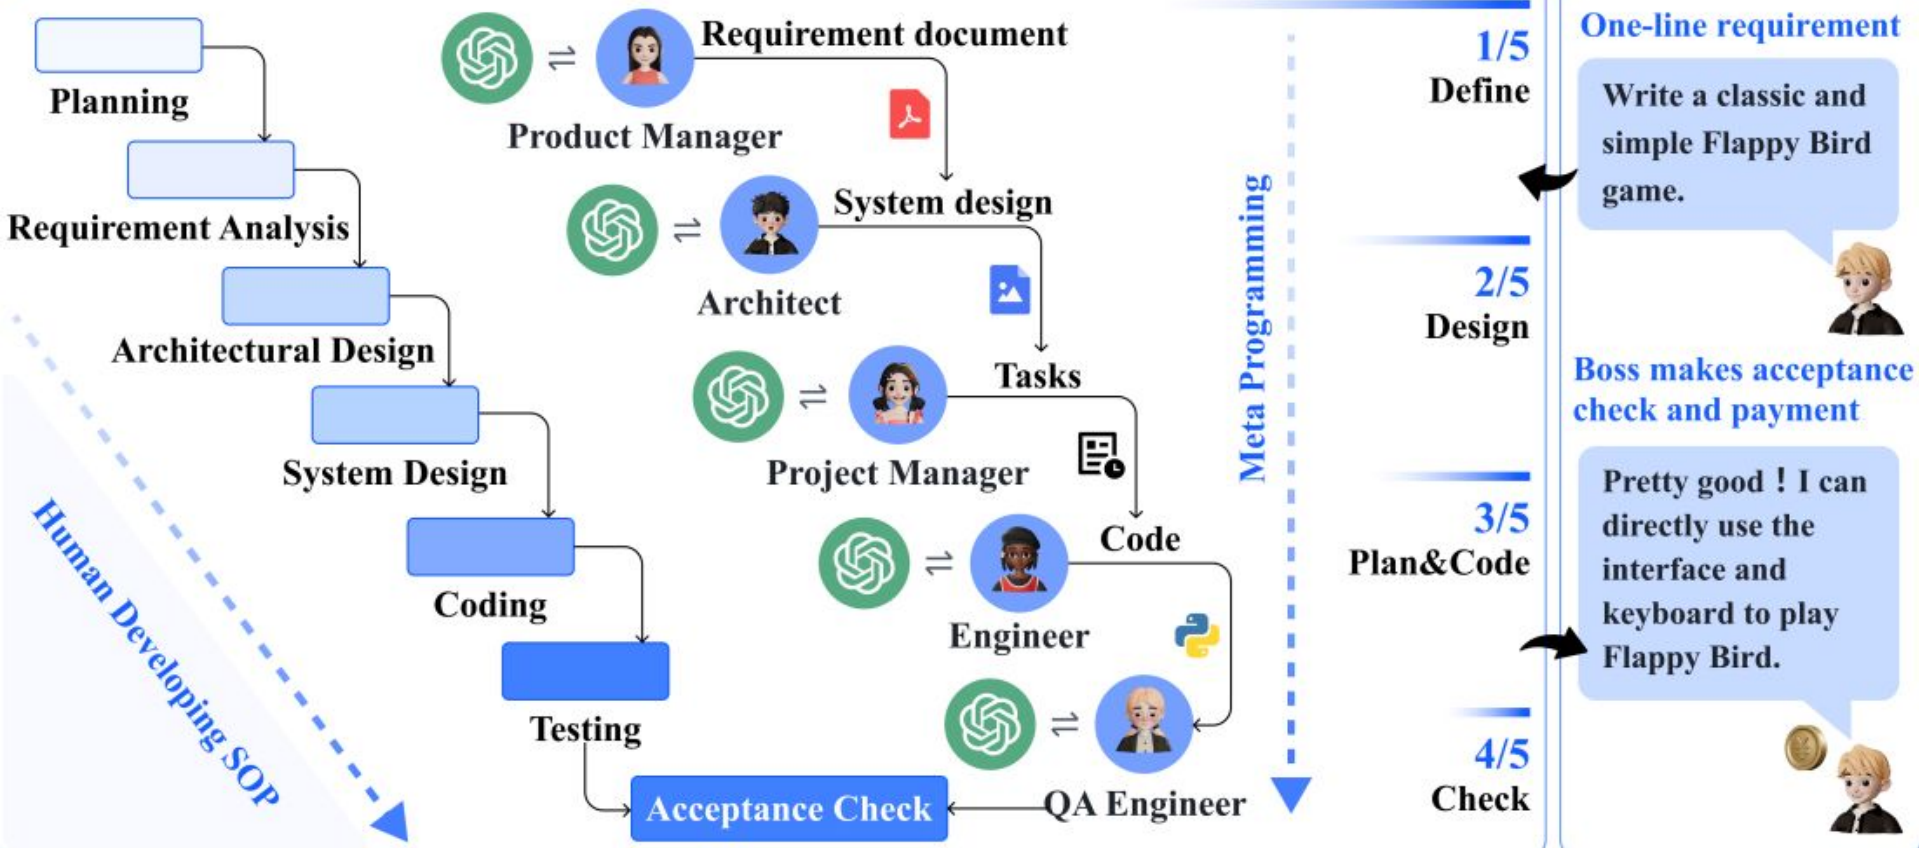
Planning

Requirement Analysis

Architectural Design

System Design

Coding

Testing

Acceptance Check

Human Developing SOP

Requirement document

Product Manager

System design

Architect

Tasks

Project Manager

Code

Engineer

QA Engineer

Meta Programming

1/5
Define

2/5
Design

3/5
Plan&Code

4/5
Check

One-line requirement

Write a classic and simple Flappy Bird game.

Boss makes acceptance check and payment

Pretty good ! I can directly use the interface and keyboard to play Flappy Bird.